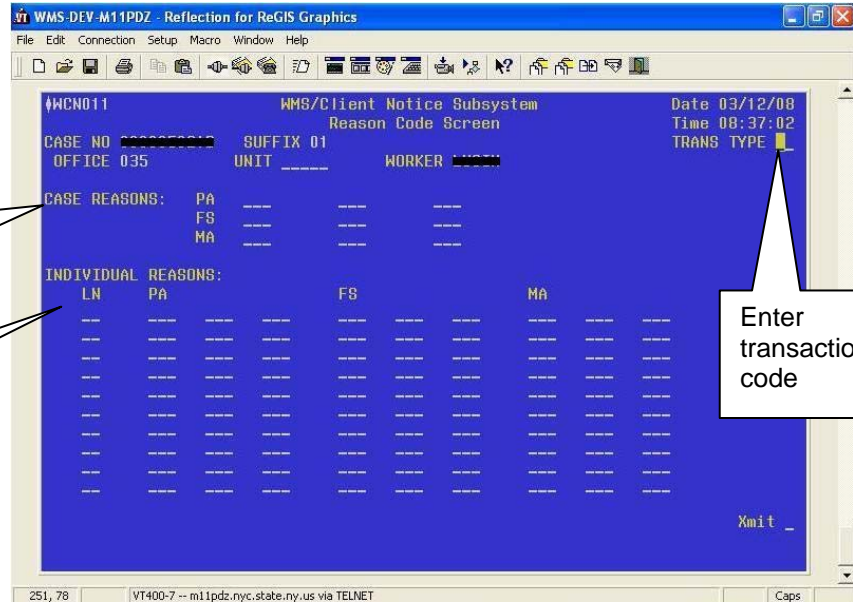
WMS-DEV-M11PDZ - Reflection for ReGIS Graphics
File Edit Connection Setup Macro Window Help

♦WCN011 WMS/Client Notice Subsystem Date 03/12/08
Reason Code Screen Time 08:37:02
CASE NO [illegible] SUFFIX 01 TRANS TYPE _
OFFICE 035 UNIT _____ WORKER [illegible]

CASE REASONS: PA
FS
MA

INDIVIDUAL REASONS:
LN PA FS MA

Xmit _

Enter transactio code

251, 78 VT400-7 -- m11pdz.nyc.state.ny.us via TELNET Caps